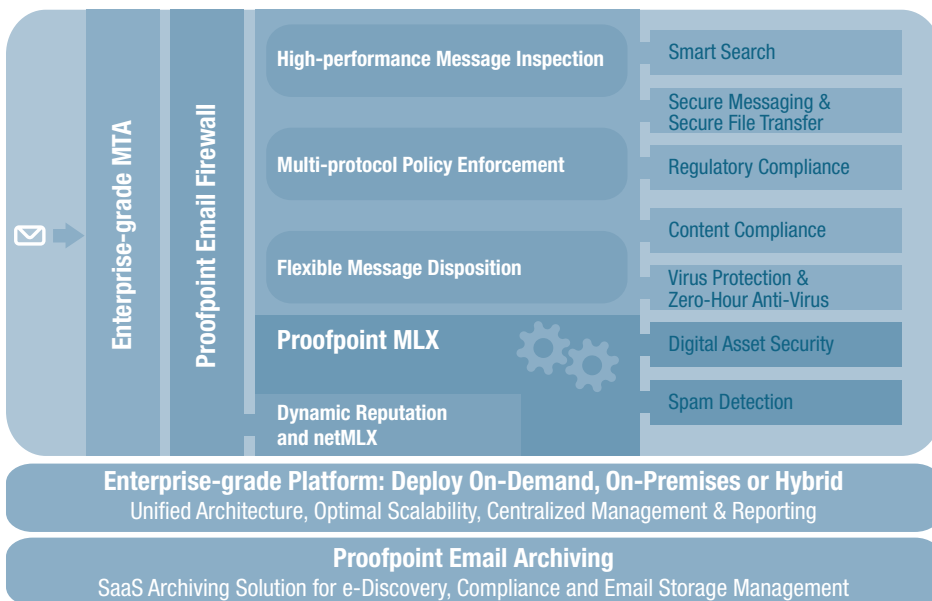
Enterprise-grade MTA

Proofpoint Email Firewall

High-performance Message Inspection

Multi-protocol Policy Enforcement

Flexible Message Disposition

Proofpoint MLX

Dynamic Reputation and netMLX

Smart Search

Secure Messaging & Secure File Transfer

Regulatory Compliance

Content Compliance

Virus Protection & Zero-Hour Anti-Virus

Digital Asset Security

Spam Detection

Enterprise-grade Platform: Deploy On-Demand, On-Premises or Hybrid
Unified Architecture, Optimal Scalability, Centralized Management & Reporting

Proofpoint Email Archiving
SaaS Archiving Solution for e-Discovery, Compliance and Email Storage Management